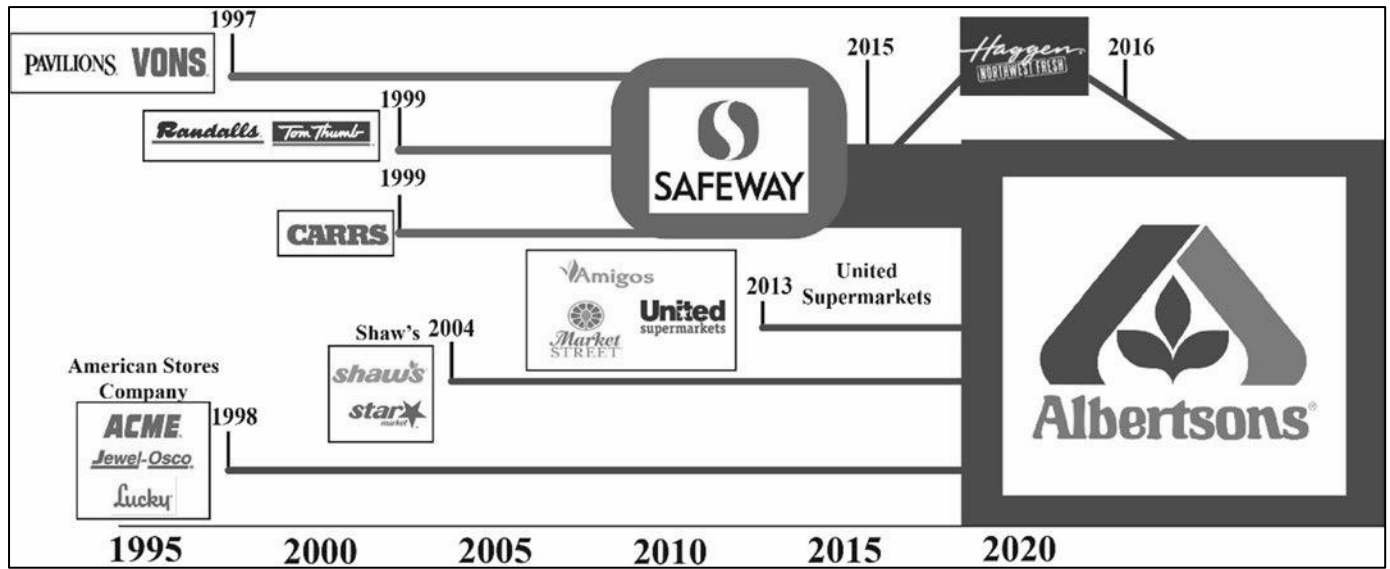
PAVILIONS VONS 1997

Randalls Tom Thumb 1999

CARRS 1999

SAFEWAY

2015

Haggen NORTHWEST FRESH

2016

Amigos Market STREET United supermarkets

2013 United Supermarkets

Shaw's 2004

shaw's star market

American Stores Company

ACME Jewel-Osco Lucky

1998

Albertsons®

1995 2000 2005 2010 2015 2020